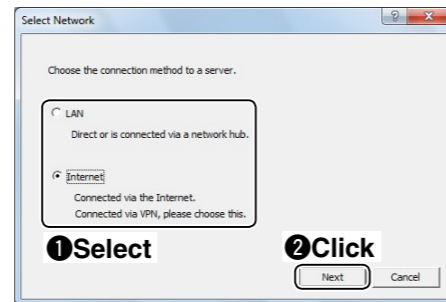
Select Network

Choose the connection method to a server.

LAN
Direct or is connected via a network hub.

Internet
Connected via the Internet.
Connected via VPN, please choose this.

❶Select

❷Click

Next

Cancel